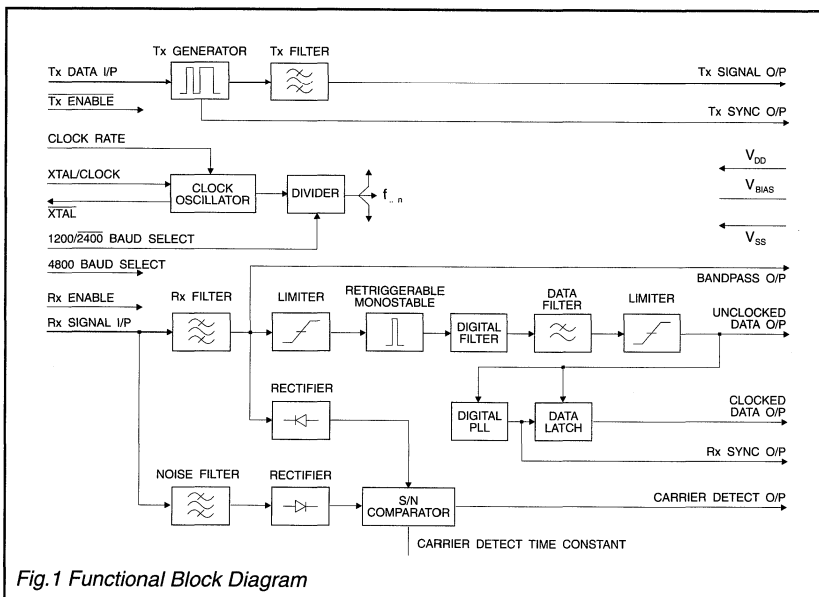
Tx GENERATOR
Tx FILTER
Tx DATA I/P
Tx SIGNAL O/P
$\overline{\text{Tx ENABLE}}$
Tx SYNC O/P
CLOCK RATE
XTAL/CLOCK
CLOCK OSCILLATOR
DIVIDER
$f_{..n}$
$\overline{\text{XTAL}}$
$V_{DD}$
$V_{BIAS}$
$V_{SS}$
1200/$\overline{2400}$ BAUD SELECT
4800 BAUD SELECT
BANDPASS O/P
Rx ENABLE
Rx SIGNAL I/P
Rx FILTER
LIMITER
RETRIGGERABLE MONOSTABLE
DIGITAL FILTER
DATA FILTER
LIMITER
UNCLOCKED DATA O/P
RECTIFIER
DIGITAL PLL
DATA LATCH
CLOCKED DATA O/P
Rx SYNC O/P
NOISE FILTER
RECTIFIER
S/N COMPARATOR
CARRIER DETECT O/P
CARRIER DETECT TIME CONSTANT
Fig.1 Functional Block Diagram